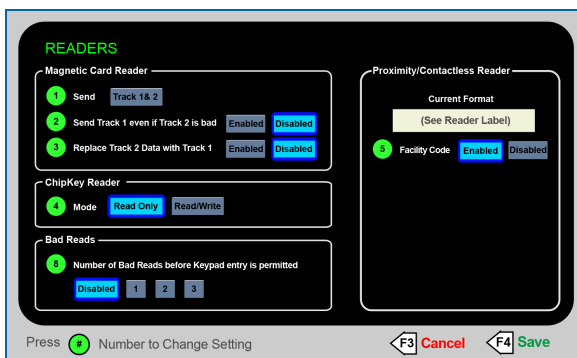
READERS

Magnetic Card Reader

1 Send Track 1& 2

2 Send Track 1 even if Track 2 is bad Enabled Disabled

3 Replace Track 2 Data with Track 1 Enabled Disabled

ChipKey Reader

4 Mode Read Only Read/Write

Bad Reads

8 Number of Bad Reads before Keypad entry is permitted

Disabled 1 2 3

Proximity/Contactless Reader

Current Format

(See Reader Label)

5 Facility Code Enabled Disabled

Press # Number to Change Setting

F3 Cancel F4 Save